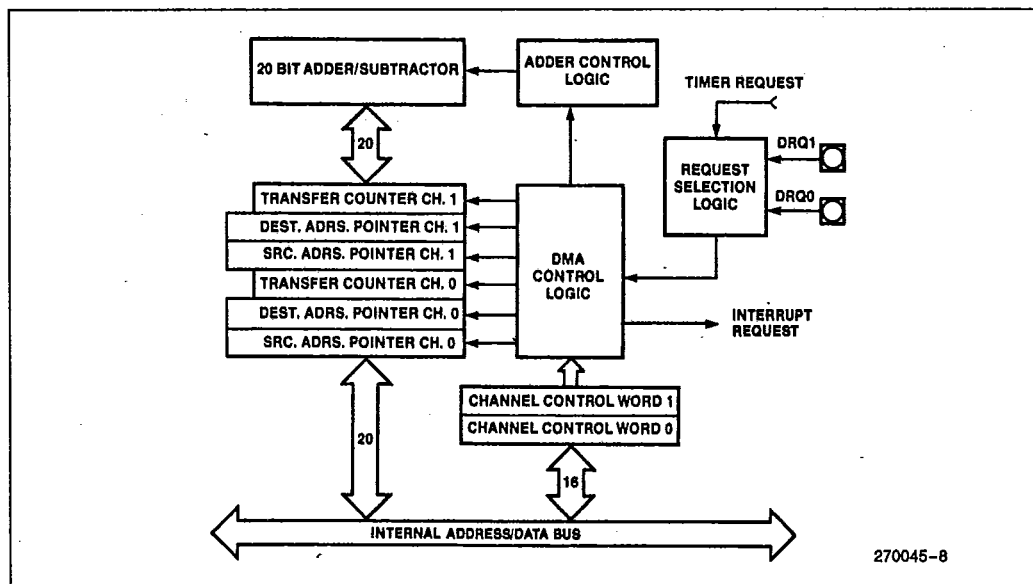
20 BIT ADDER/SUBTRACTOR

ADDER CONTROL LOGIC

TIMER REQUEST

20

DRQ1

REQUEST SELECTION LOGIC

DRQ0

TRANSFER COUNTER CH. 1
DEST. ADRS. POINTER CH. 1
SRC. ADRS. POINTER CH. 1
TRANSFER COUNTER CH. 0
DEST. ADRS. POINTER CH. 0
SRC. ADRS. POINTER CH. 0

DMA CONTROL LOGIC

INTERRUPT REQUEST

CHANNEL CONTROL WORD 1
CHANNEL CONTROL WORD 0

20

16

INTERNAL ADDRESS/DATA BUS

270045-8